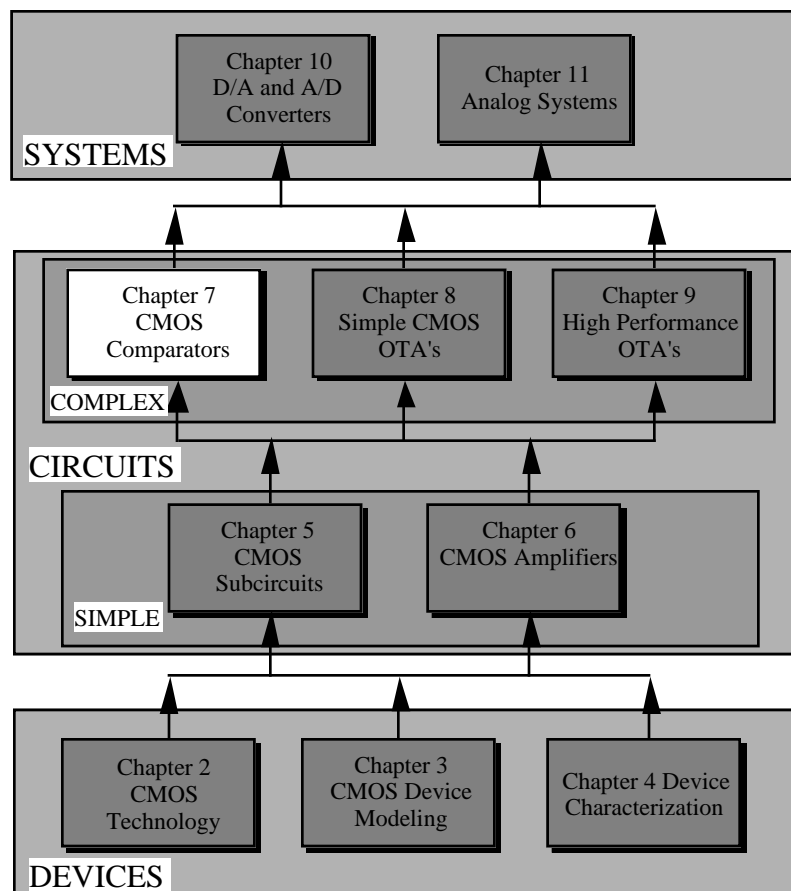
Chapter 10
D/A and A/D
Converters

Chapter 11
Analog Systems

SYSTEMS

Chapter 7
CMOS
Comparators

Chapter 8
Simple CMOS
OTA's

Chapter 9
High Performance
OTA's

COMPLEX

CIRCUITS

Chapter 5
CMOS
Subcircuits

Chapter 6
CMOS Amplifiers

SIMPLE

Chapter 2
CMOS
Technology

Chapter 3
CMOS Device
Modeling

Chapter 4 Device
Characterization

DEVICES